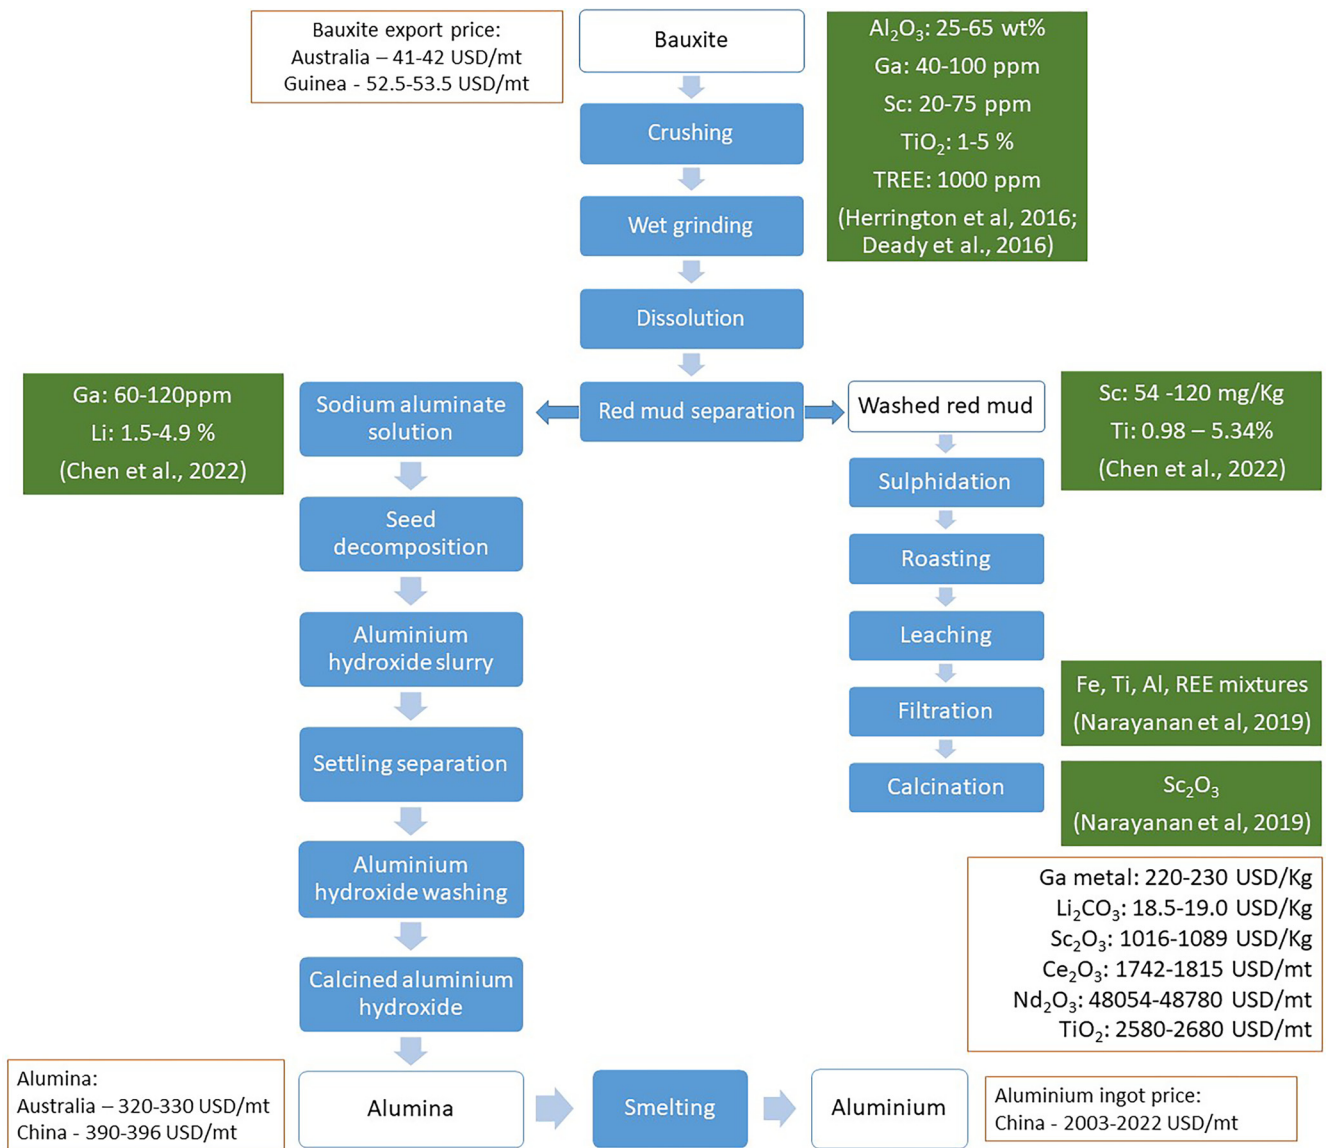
Bauxite export price:
Australia – 41-42 USD/mt
Guinea - 52.5-53.5 USD/mt

Bauxite

$Al_2O_3$: 25-65 wt%
Ga: 40-100 ppm
Sc: 20-75 ppm
$TiO_2$: 1-5 %
TREE: 1000 ppm
(Herrington et al, 2016; Deady et al., 2016)

Crushing

Wet grinding

Dissolution

Ga: 60-120ppm
Li: 1.5-4.9 %
(Chen et al., 2022)

Sodium aluminate solution

Red mud separation

Washed red mud

Sc: 54 -120 mg/Kg
Ti: 0.98 – 5.34%
(Chen et al., 2022)

Seed decomposition

Sulphidation

Roasting

Aluminium hydroxide slurry

Leaching

Fe, Ti, Al, REE mixtures
(Narayanan et al, 2019)

Settling separation

Filtration

Calcination

$Sc_2O_3$
(Narayanan et al, 2019)

Aluminium hydroxide washing

Ga metal: 220-230 USD/Kg
$Li_2CO_3$: 18.5-19.0 USD/Kg
$Sc_2O_3$: 1016-1089 USD/Kg
$Ce_2O_3$: 1742-1815 USD/mt
$Nd_2O_3$: 48054-48780 USD/mt
$TiO_2$: 2580-2680 USD/mt

Calcined aluminium hydroxide

Alumina:
Australia – 320-330 USD/mt
China - 390-396 USD/mt

Alumina

Smelting

Aluminium

Aluminium ingot price:
China - 2003-2022 USD/mt